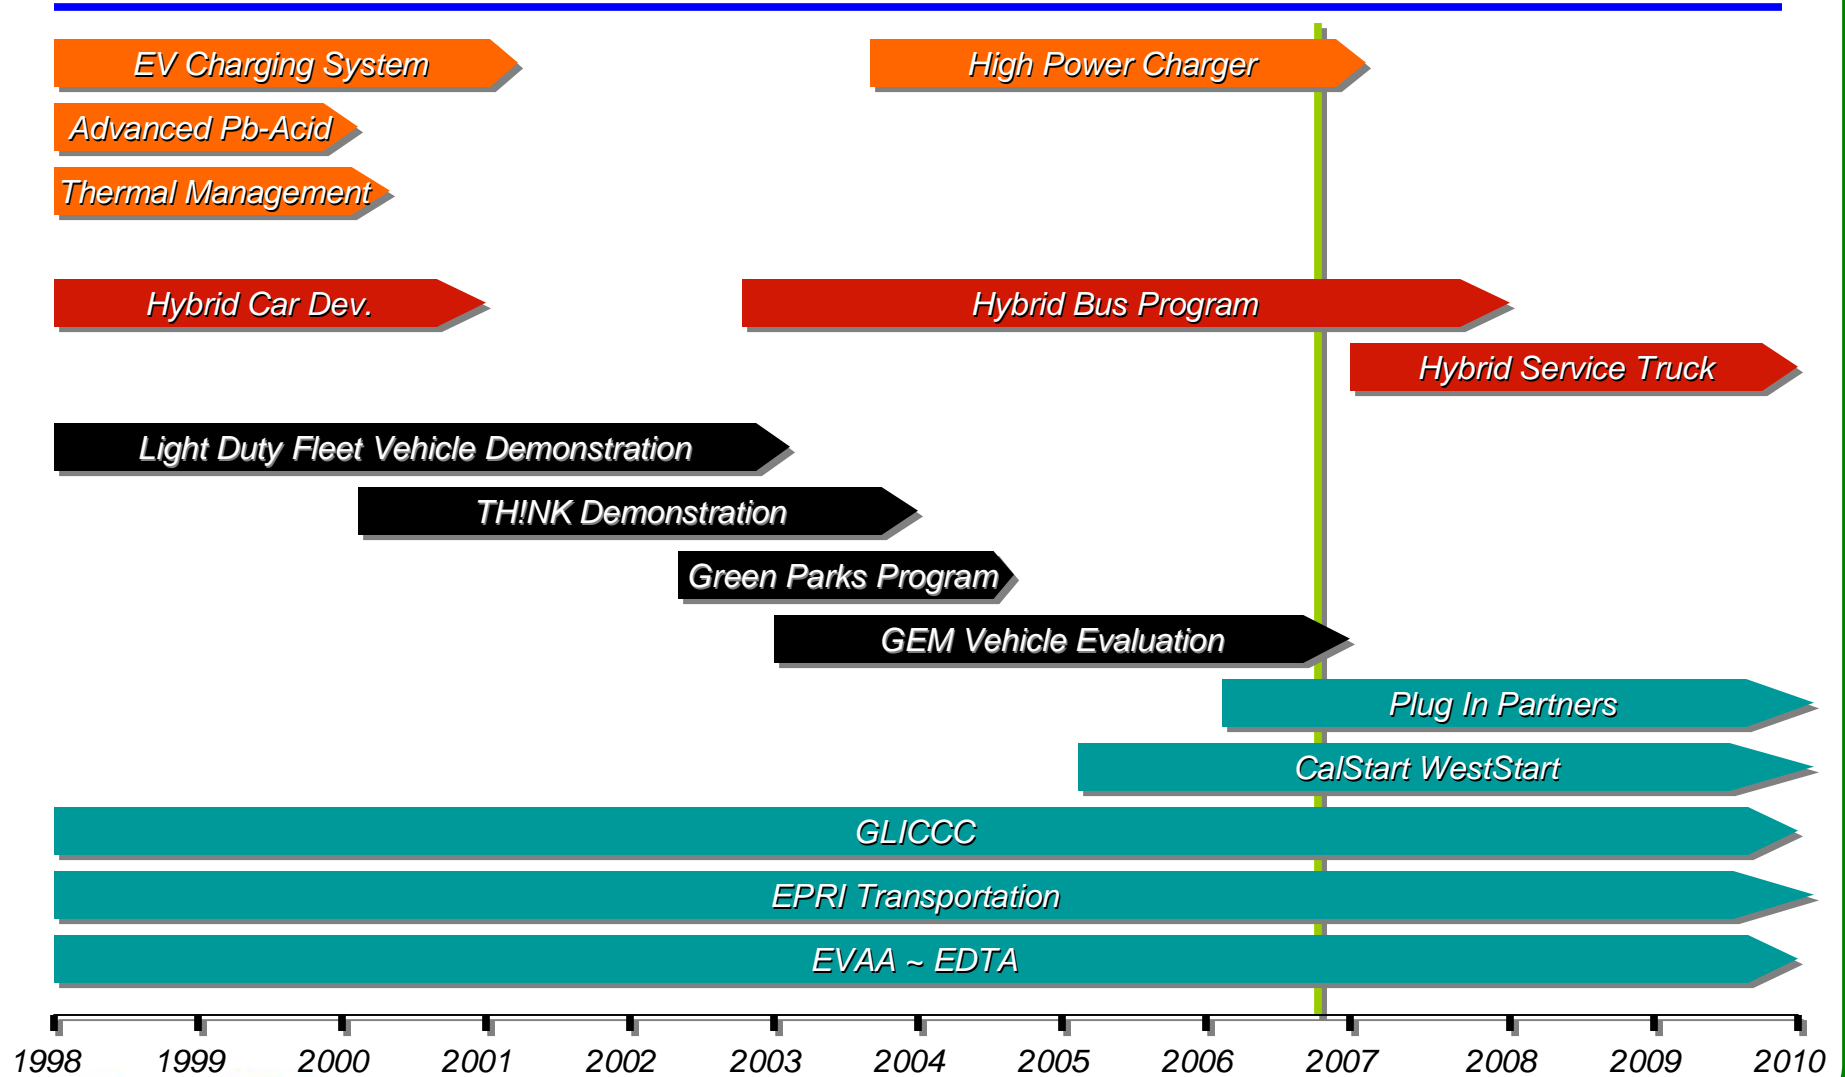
EV Charging System

High Power Charger

Advanced Pb-Acid

Thermal Management

Hybrid Car Dev.

Hybrid Bus Program

Hybrid Service Truck

Light Duty Fleet Vehicle Demonstration

TH!NK Demonstration

Green Parks Program

GEM Vehicle Evaluation

Plug In Partners

CalStart WestStart

GLICCC

EPRI Transportation

EVAA ~ EDTA

1998 1999 2000 2001 2002 2003 2004 2005 2006 2007 2008 2009 2010